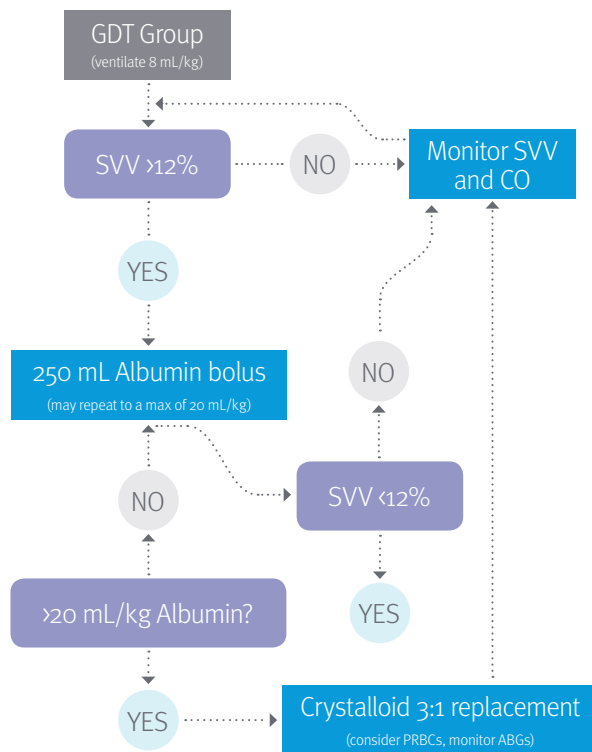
GDT Group
(ventilate 8 mL/kg)

SVV >12%

NO

Monitor SVV and CO

YES

250 mL Albumin bolus
(may repeat to a max of 20 mL/kg)

NO

NO

SVV <12%

>20 mL/kg Albumin?

YES

YES

Crystalloid 3:1 replacement
(consider PRBCs, monitor ABGs)